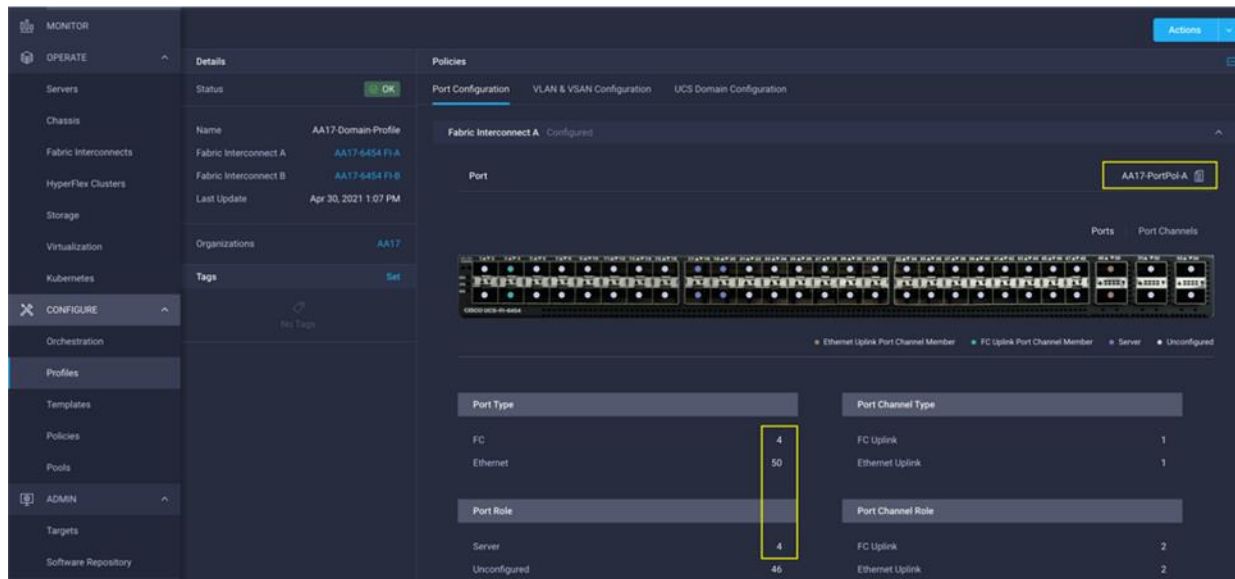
MONITOR

OPERATE

Servers

Chassis

Fabric Interconnects

HyperFlex Clusters

Storage

Virtualization

Kubernetes

CONFIGURE

Orchestration

Profiles

Templates

Policies

Pools

ADMIN

Targets

Software Repository

Actions

Details

Status OK

Name AA17-Domain-Profile

Fabric Interconnect A AA17-6454 FI-A

Fabric Interconnect B AA17-6454 FI-B

Last Update Apr 30, 2021 1:07 PM

Organizations AA17

Tags Set

No Tags

Policies

Port Configuration VLAN & VSAN Configuration UCS Domain Configuration

Fabric Interconnect A Configured

Port AA17-PortPol-A

Ports Port Channels

CISCO UCS-FI-6454

Ethernet Uplink Port Channel Member FC Uplink Port Channel Member Server Unconfigured

| Port Type | |
|---|---|
| FC | 4 |
| Ethernet | 50 |

| Port Channel Type | |
|---|---|
| FC Uplink | 1 |
| Ethernet Uplink | 1 |

| Port Role | |
|---|---|
| Server | 4 |
| Unconfigured | 46 |

| Port Channel Role | |
|---|---|
| FC Uplink | 2 |
| Ethernet Uplink | 2 |